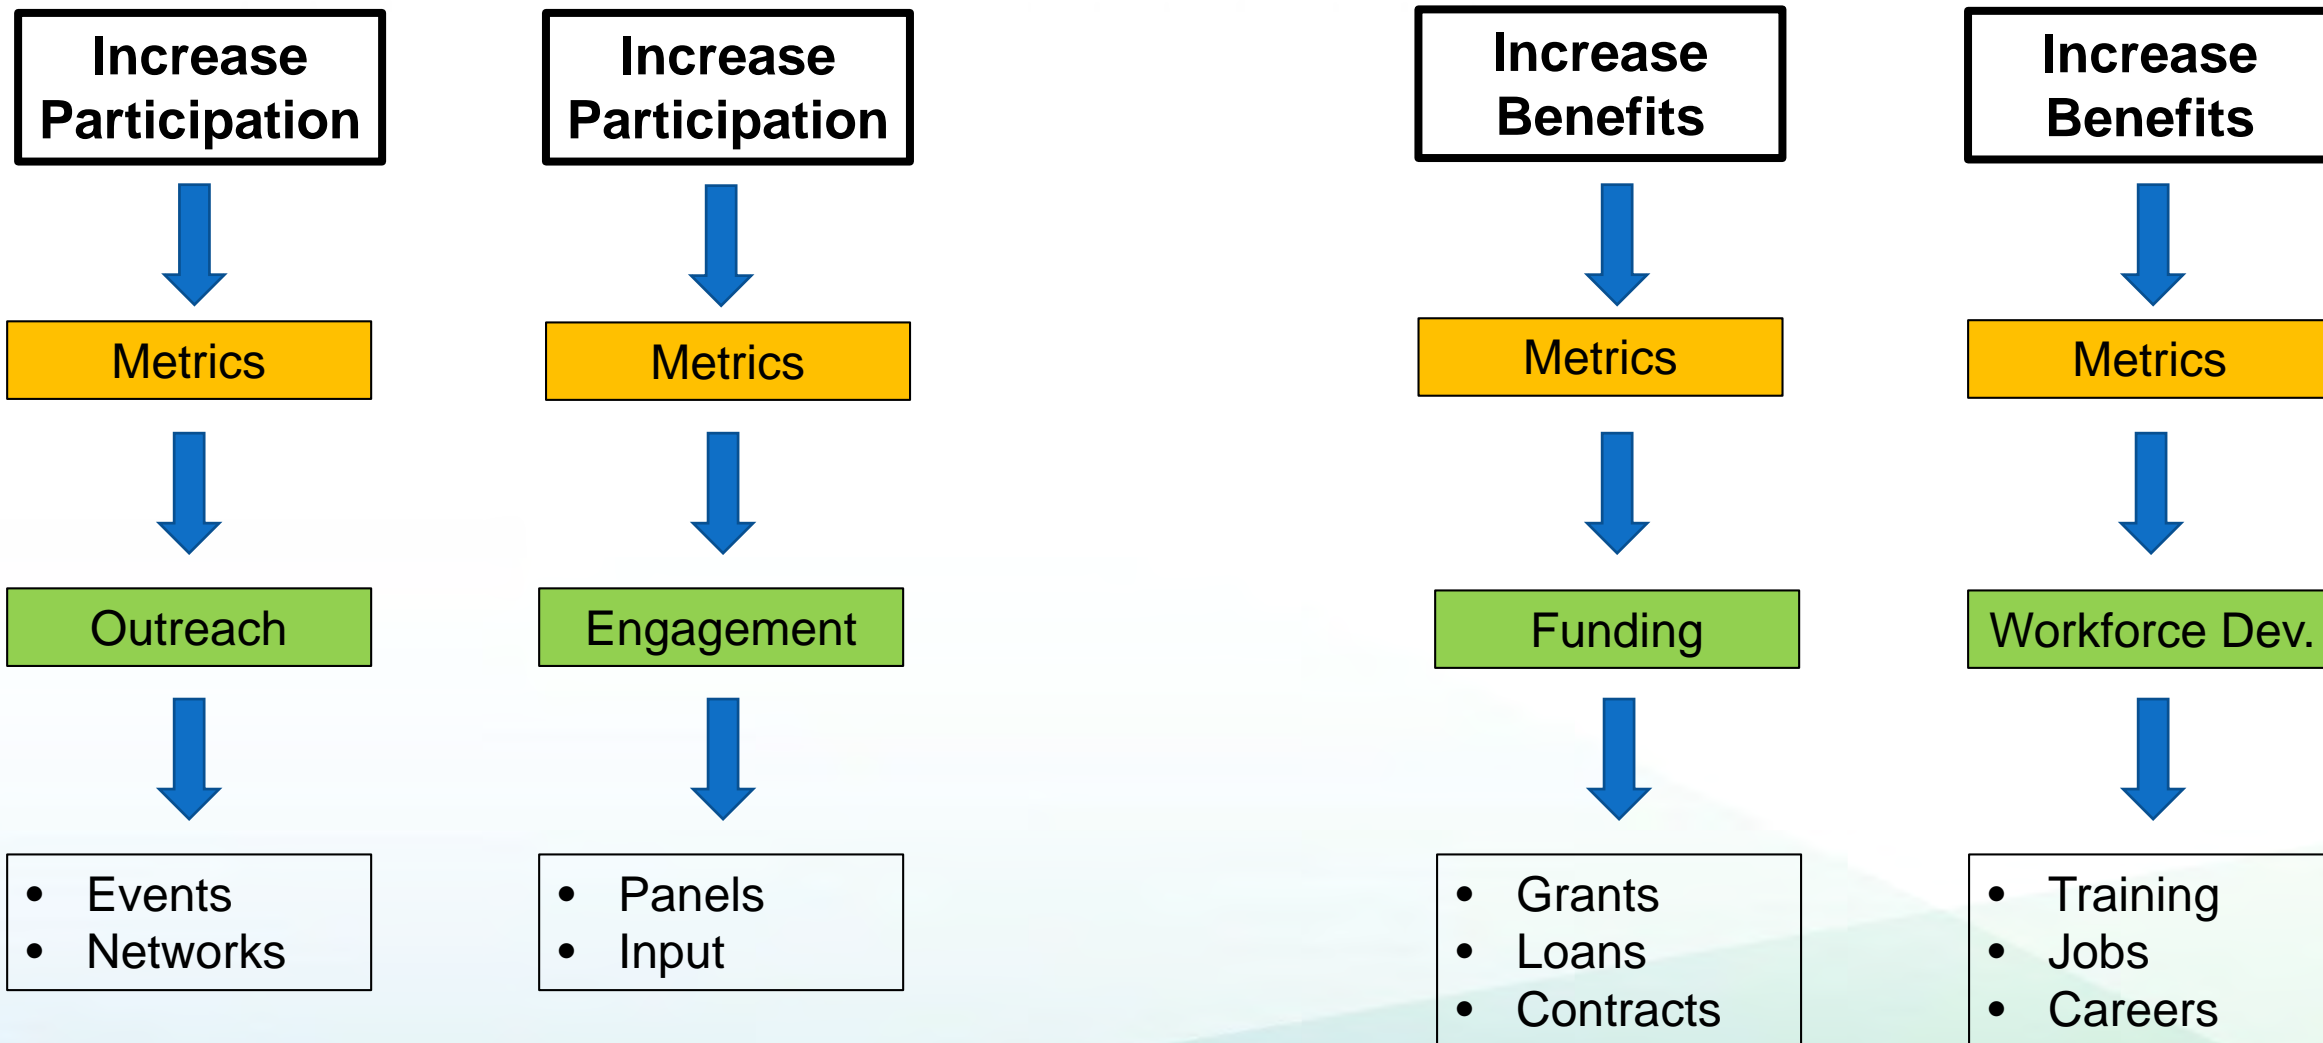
Increase Participation

Metrics

Outreach

- Events
- Networks

Increase Participation

Metrics

Engagement

- Panels
- Input

Increase Benefits

Metrics

Funding

- Grants
- Loans
- Contracts

Increase Benefits

Metrics

Workforce Dev.

- Training
- Jobs
- Careers